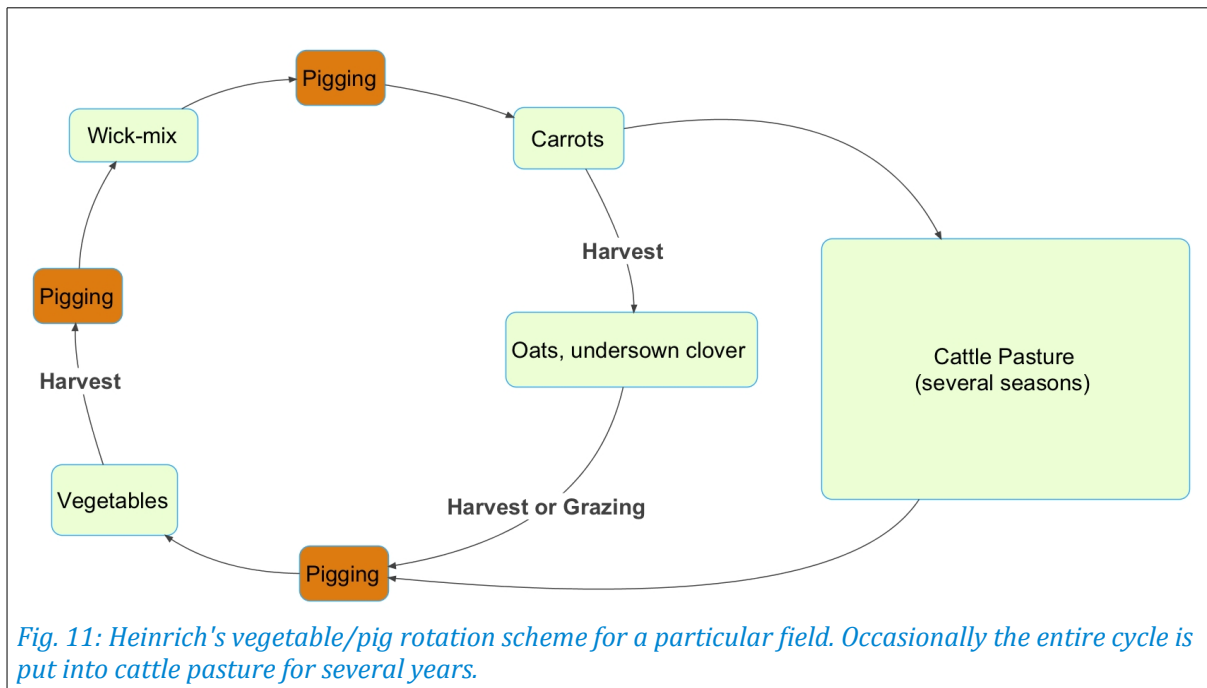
Pigging

Wick-mix

Carrots

Harvest

Pigging

Oats, undersown clover

Cattle Pasture
(several seasons)

Harvest

Vegetables

Harvest or Grazing

Pigging

Fig. 11: Heinrich's vegetable/pig rotation scheme for a particular field. Occasionally the entire cycle is put into cattle pasture for several years.